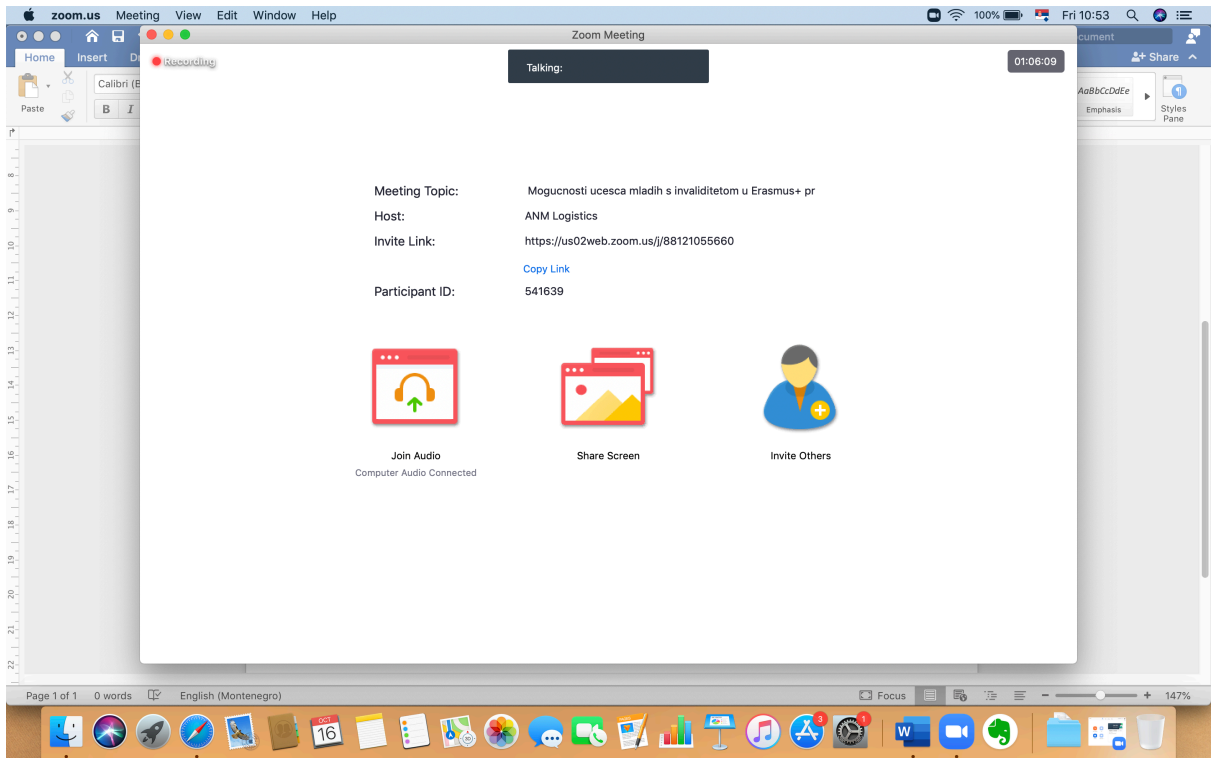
zoom.us Meeting View Edit Window Help
100% Fri 10:53

Home Insert D
Calibri (B
Paste
B I
cument
Share
AaBbCcDdEe
Emphasis
Styles Pane

Zoom Meeting
Recording
Talking:
01:06:09

Meeting Topic: Mogucnosti ucesca mladih s invaliditetom u Erasmus+ pr
Host: ANM Logistics
Invite Link: https://us02web.zoom.us/j/88121055660
Copy Link
Participant ID: 541639

Join Audio
Computer Audio Connected
Share Screen
Invite Others

Page 1 of 1 0 words English (Montenegro)
Focus
147%

OCT 16
3
1